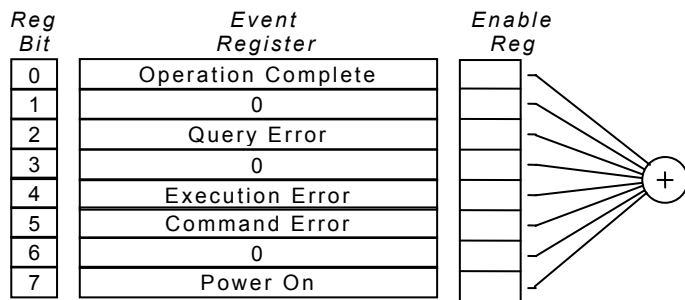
| Reg Bit | Event Register | Enable Reg |
|---|---|---|
| 0 | Operation Complete | |
| 1 | 0 | |
| 2 | Query Error | |
| 3 | 0 | |
| 4 | Execution Error | |
| 5 | Command Error | |
| 6 | 0 | |
| 7 | Power On | |

+